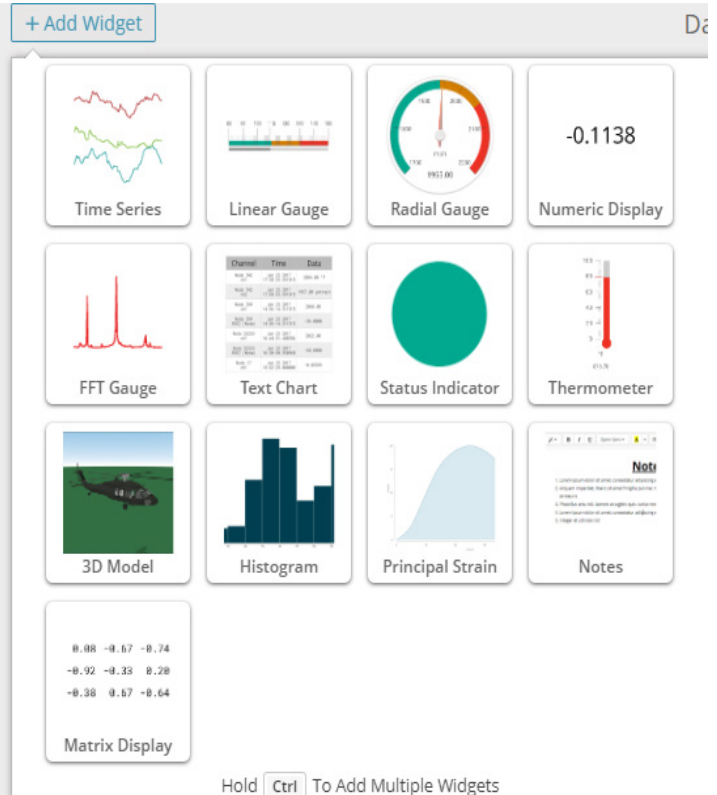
+ Add Widget

Da

Time Series

Linear Gauge

9953.00

Radial Gauge

-0.1138

Numeric Display

| Channel | Time | Data |
|---|---|---|

FFT Gauge

Text Chart

Status Indicator

Thermometer

Note

3D Model

Histogram

Principal Strain

Notes

| 0.08 | -0.67 | -0.74 |
|---|---|---|
| -0.92 | -0.33 | 0.20 |
| -0.38 | 0.67 | -0.64 |

Matrix Display

Hold Ctrl To Add Multiple Widgets